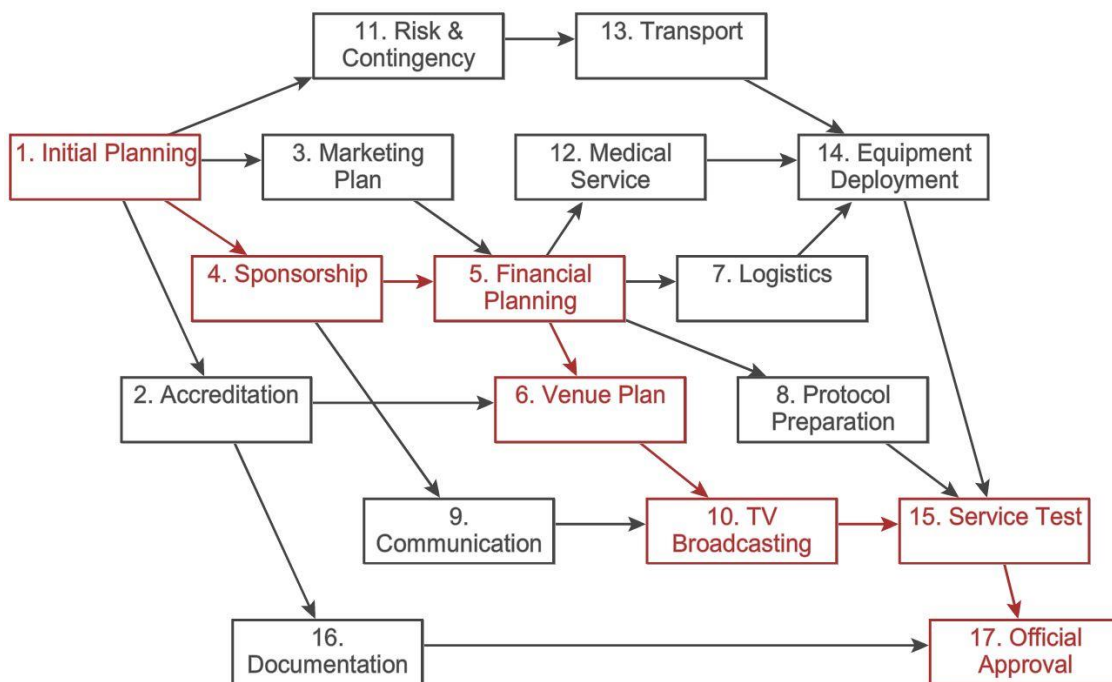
11. Risk & Contingency

13. Transport

1. Initial Planning

3. Marketing Plan

12. Medical Service

14. Equipment Deployment

4. Sponsorship

5. Financial Planning

7. Logistics

2. Accreditation

6. Venue Plan

8. Protocol Preparation

9. Communication

10. TV Broadcasting

15. Service Test

16. Documentation

17. Official Approval